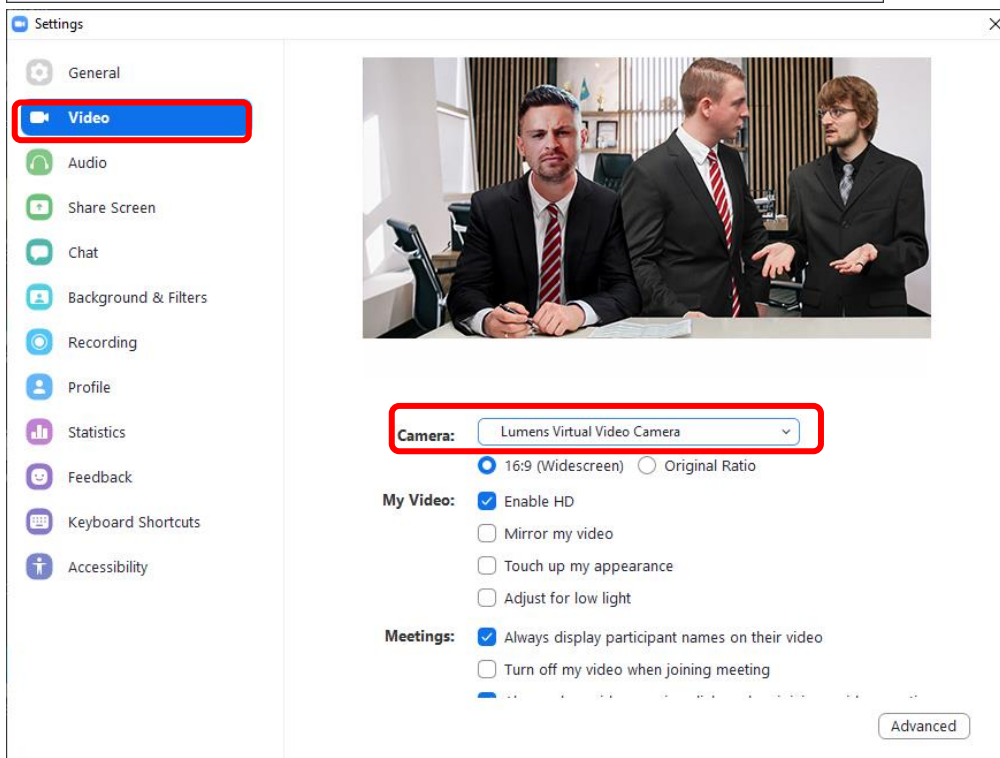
Settings

General
Video
Audio
Share Screen
Chat
Background & Filters
Recording
Profile
Statistics
Feedback
Keyboard Shortcuts
Accessibility

Camera: Lumens Virtual Video Camera
16:9 (Widescreen) Original Ratio
My Video: Enable HD
Mirror my video
Touch up my appearance
Adjust for low light
Meetings: Always display participant names on their video
Turn off my video when joining meeting
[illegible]

Advanced